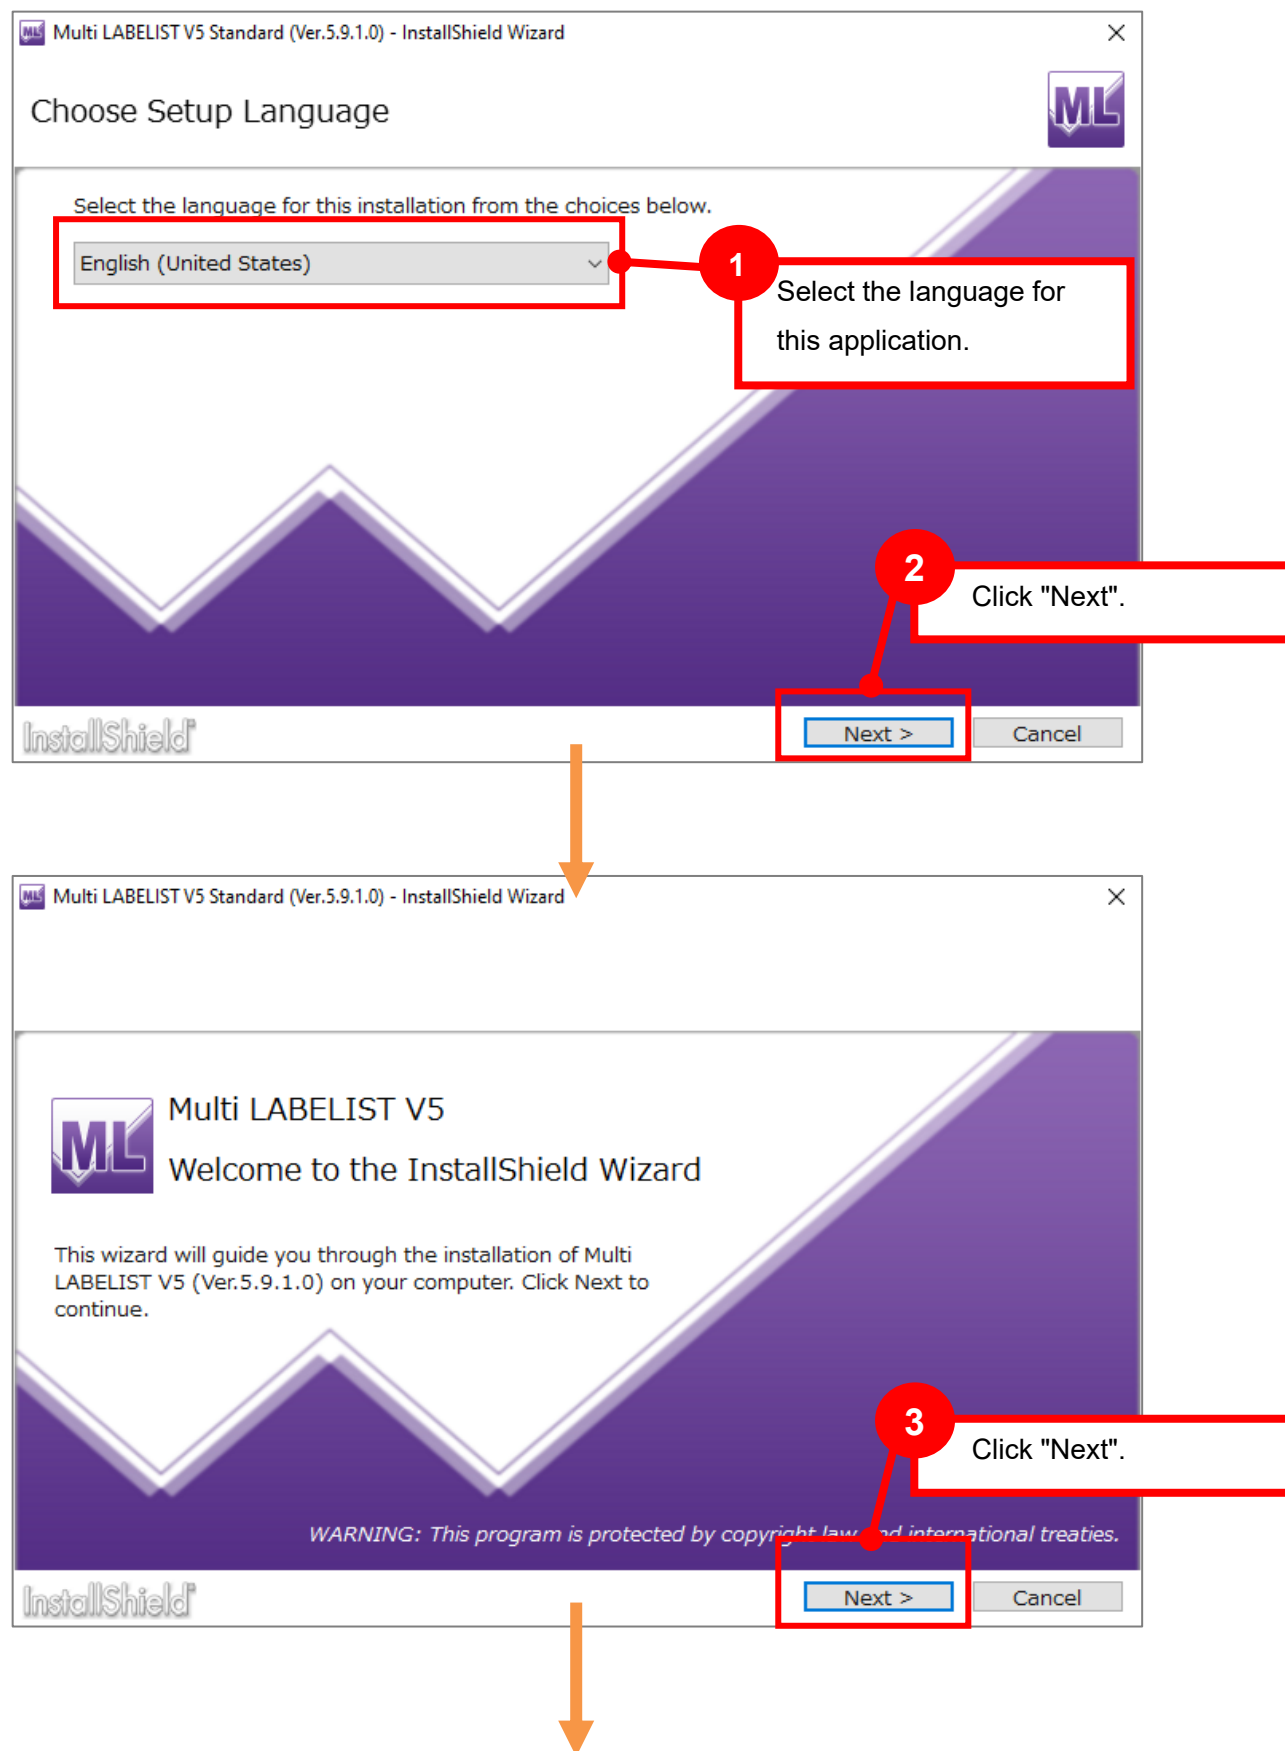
Multi LABELIST V5 Standard (Ver.5.9.1.0) - InstallShield Wizard

Choose Setup Language

ML

Select the language for this installation from the choices below.

English (United States)

1

Select the language for this application.

2

Click "Next".

InstallShield

Next >

Cancel

Multi LABELIST V5 Standard (Ver.5.9.1.0) - InstallShield Wizard

ML

Multi LABELIST V5

Welcome to the InstallShield Wizard

This wizard will guide you through the installation of Multi LABELIST V5 (Ver.5.9.1.0) on your computer. Click Next to continue.

3

Click "Next".

WARNING: This program is protected by copyright law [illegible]nd international treaties.

InstallShield

Next >

Cancel